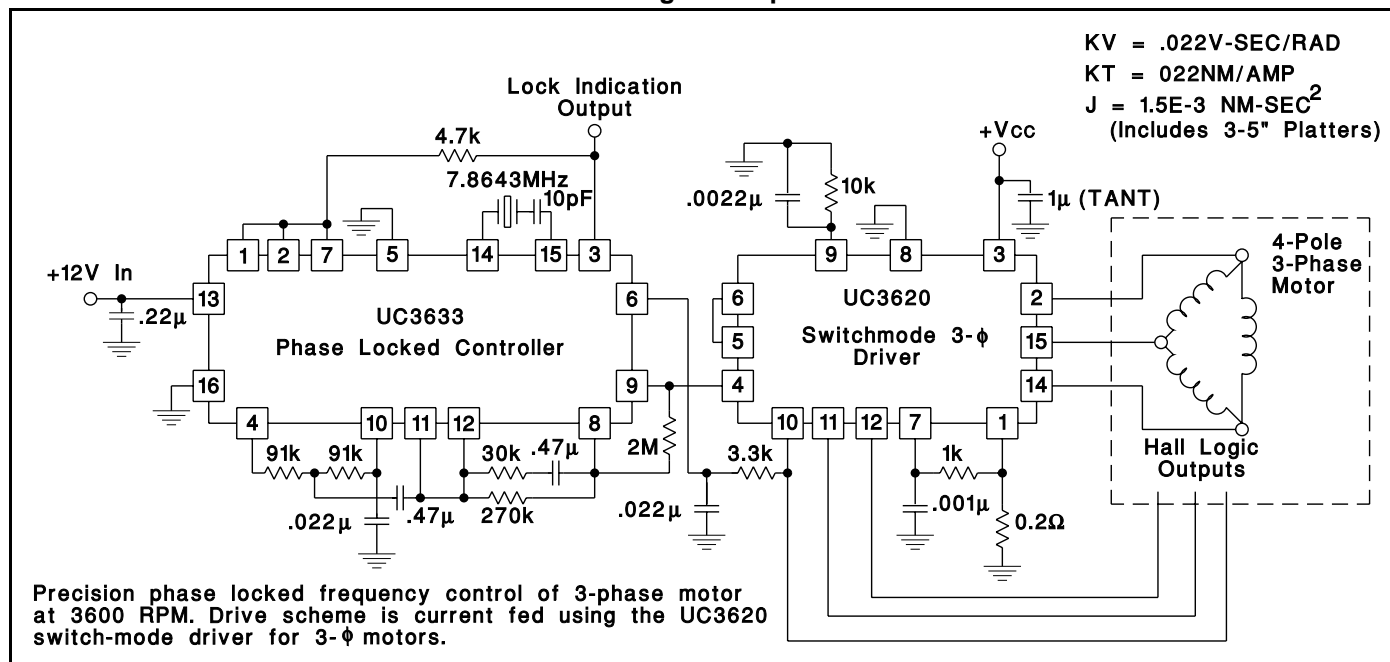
KV = .022V-SEC/RAD
KT = 022NM/AMP
J = 1.5E-3 NM-SEC$^2$
(Includes 3-5" Platters)

Lock Indication Output

4.7k

7.8643MHz

10pF

+Vcc

.0022µ

10k

1µ (TANT)

1 2 7 5 14 15 3

9 8 3

4-Pole 3-Phase Motor

+12V In

13

.22µ

UC3633
Phase Locked Controller

6

6

5

UC3620
Switchmode 3-ϕ Driver

2

15

16

9

4

14

4 10 11 12 8

10 11 12 7 1

91k 91k

30k .47µ

2M

3.3k

1k

Hall Logic Outputs

.022µ .47µ 270k

.022µ

.001µ

0.2Ω

Precision phase locked frequency control of 3-phase motor at 3600 RPM. Drive scheme is current fed using the UC3620 switch-mode driver for 3-ϕ motors.